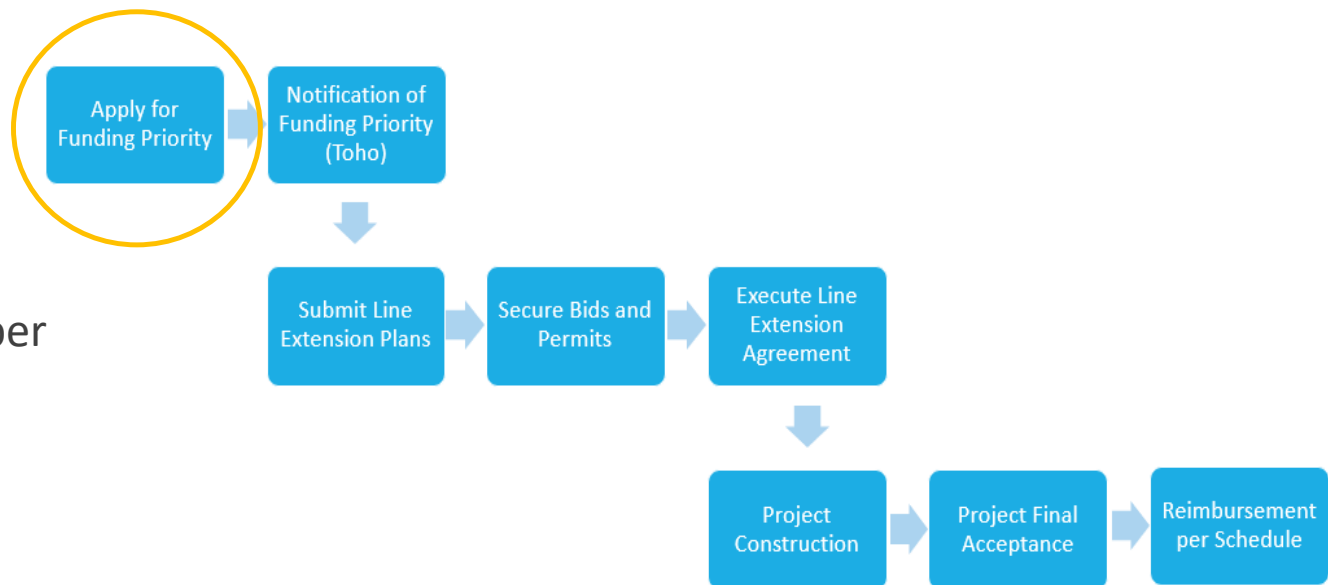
Apply for Funding Priority

Notification of Funding Priority (Toho)

per

Submit Line Extension Plans

Secure Bids and Permits

Execute Line Extension Agreement

Project Construction

Project Final Acceptance

Reimbursement per Schedule